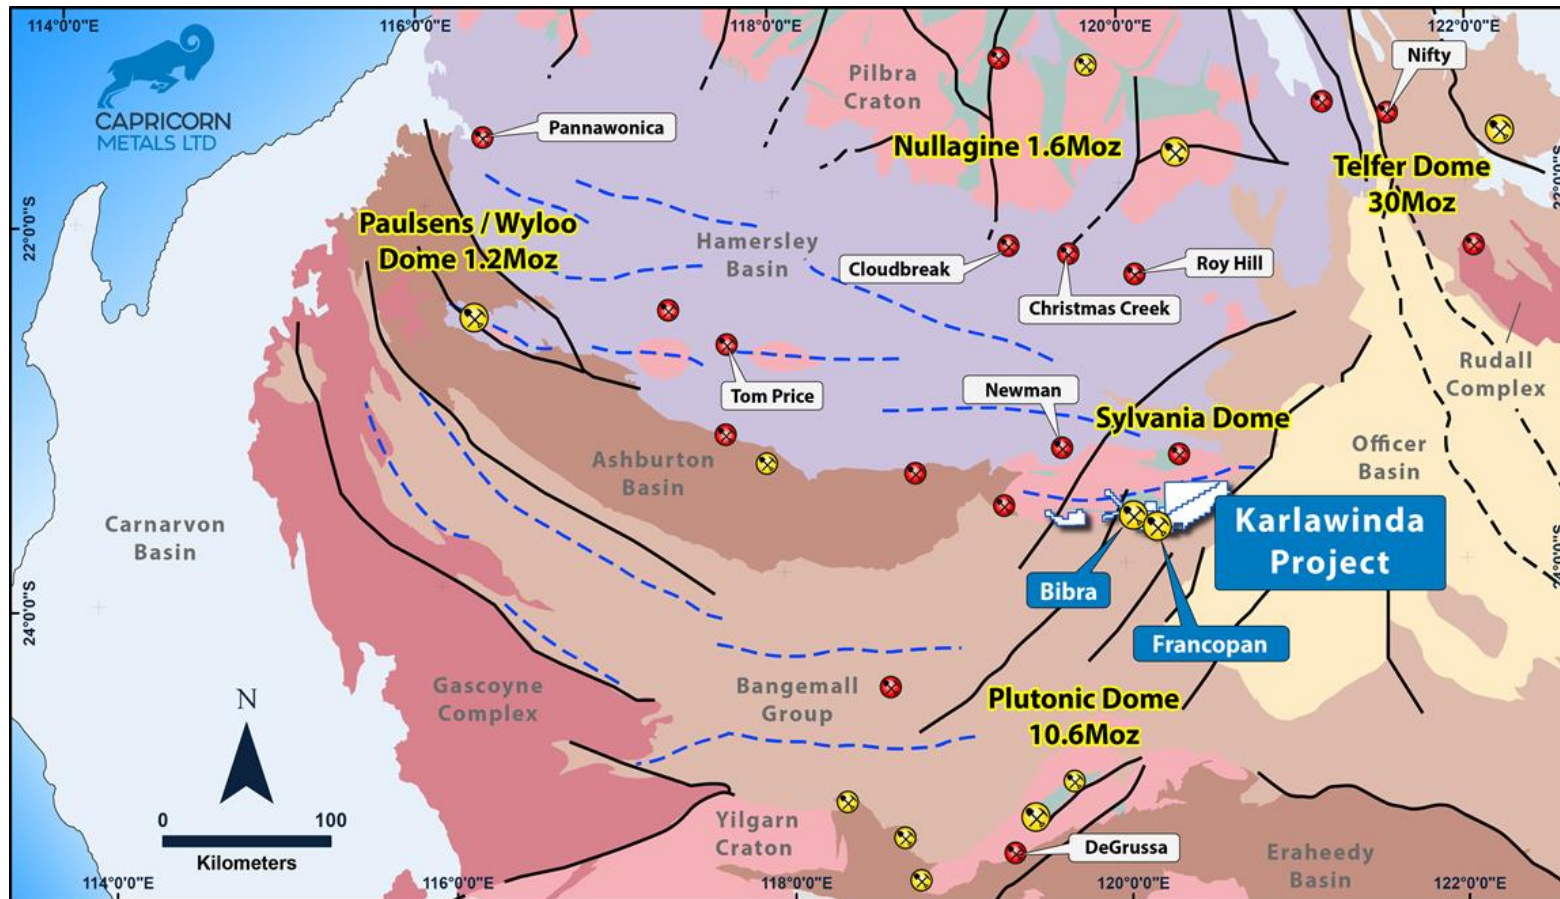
114°0'0"E
116°0'0"E
118°0'0"E
120°0'0"E
122°0'0"E

CAPRICORN METALS LTD

Pilbra Craton
Nifty
Pannawonica
Nullagine 1.6Moz
Telfer Dome 30Moz
Paulsens / Wyloo Dome 1.2Moz
Hamersley Basin
Cloudbreak
Roy Hill
Christmas Creek
22°0'0"S
Rudall Complex
Tom Price
Newman
Sylvania Dome
Officer Basin
Ashburton Basin
Karlawinda Project
Carnarvon Basin
Bibra
Francopan
24°0'0"S
Gascoyne Complex
Bangemall Group
Plutonic Dome 10.6Moz
N
0
100
Kilometers
Yilgarn Craton
DeGrussa
Eraheedy Basin

114°0'0"E
116°0'0"E
118°0'0"E
120°0'0"E
122°0'0"E